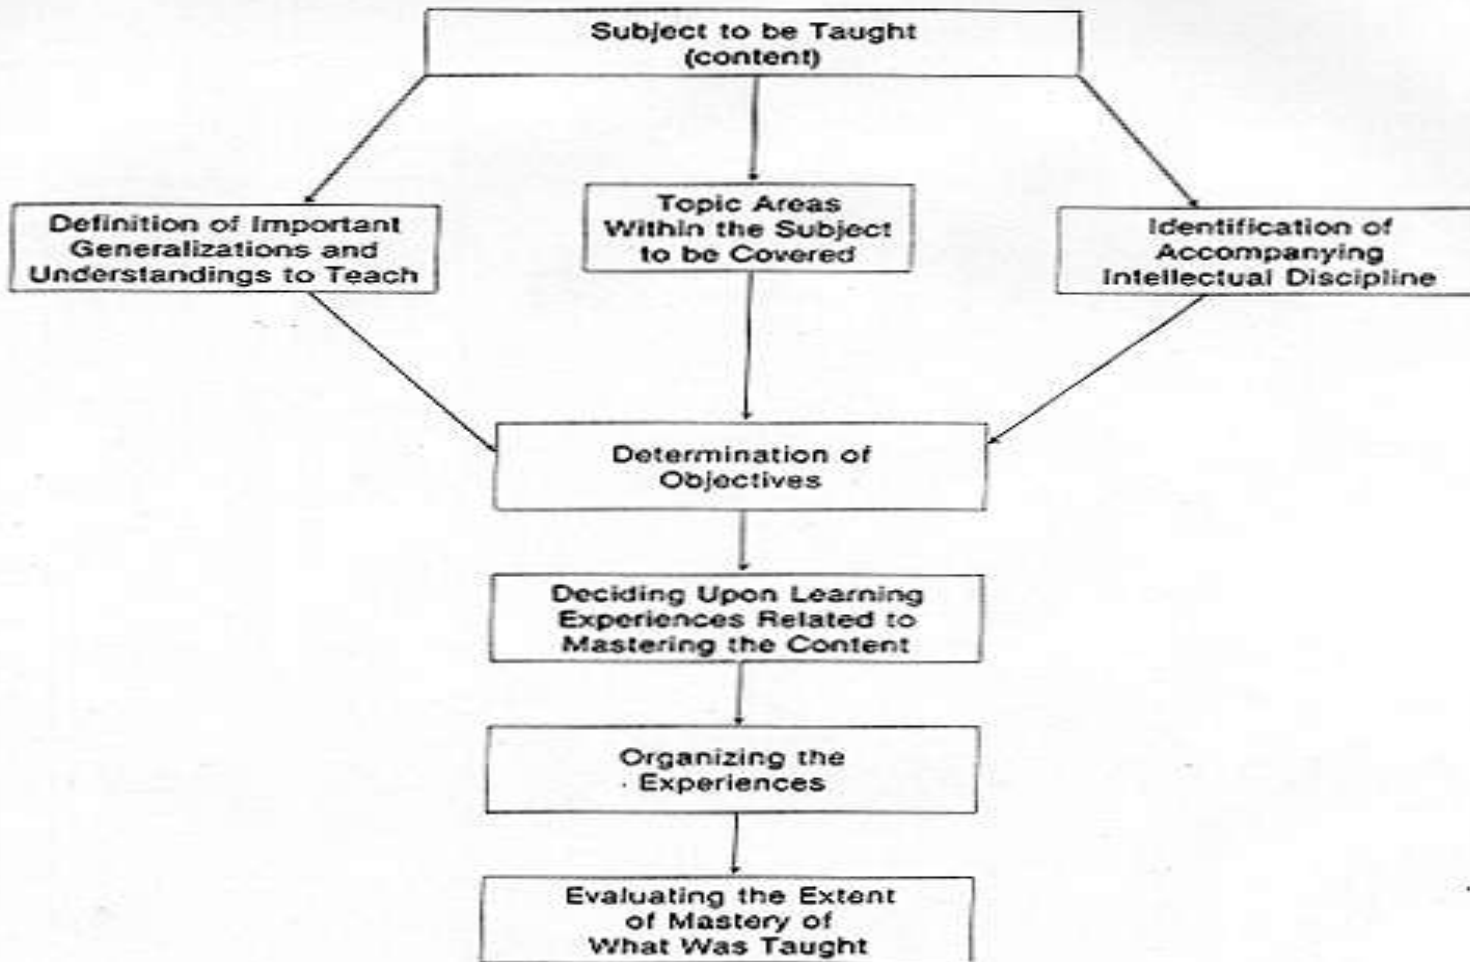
Subject to be Taught
(content)

Definition of Important Generalizations and Understandings to Teach

Topic Areas Within the Subject to be Covered

Identification of Accompanying Intellectual Discipline

Determination of Objectives

Deciding Upon Learning Experiences Related to Mastering the Content

Organizing the Experiences

Evaluating the Extent of Mastery of What Was Taught